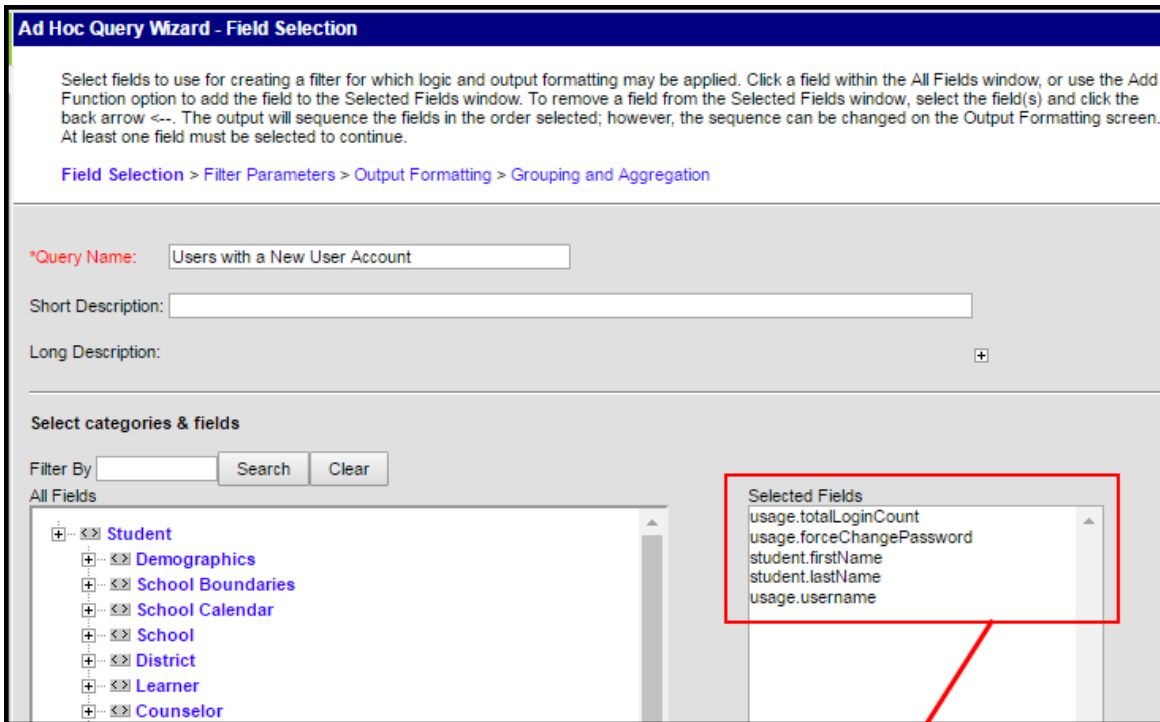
Ad Hoc Query Wizard - Field Selection

Select fields to use for creating a filter for which logic and output formatting may be applied. Click a field within the All Fields window, or use the Add Function option to add the field to the Selected Fields window. To remove a field from the Selected Fields window, select the field(s) and click the back arrow <--. The output will sequence the fields in the order selected; however, the sequence can be changed on the Output Formatting screen. At least one field must be selected to continue.

Field Selection > Filter Parameters > Output Formatting > Grouping and Aggregation

*Query Name: Users with a New User Account

Short Description:

Long Description:

Select categories & fields

Filter By Search Clear

All Fields

Student
Demographics
School Boundaries
School Calendar
School
District
Learner
Counselor

Selected Fields
usage.totalLoginCount
usage.forceChangePassword
student.firstName
student.lastName
usage.username